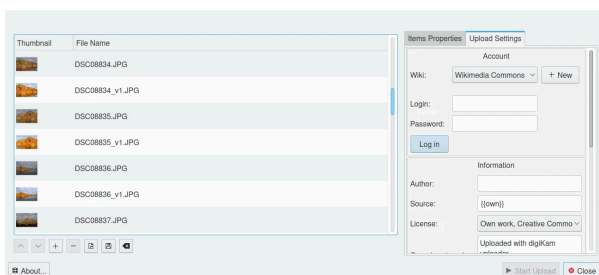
| Thumbnail | File Name |
|---|---|
| | DSC08834.JPG |
| | DSC08834_v1.JPG |
| | DSC08835.JPG |
| | DSC08835_v1.JPG |
| | DSC08836.JPG |
| | DSC08836_v1.JPG |
| | DSC08837.JPG |

+ −

Items Properties Upload Settings

Account

Wiki: Wikimedia Commons + New

Login:

Password:

Log in

Information

Author:

Source: {{own}}

License: Own work, Creative Commo

Uploaded with digiKam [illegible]

About...

Start Upload Close